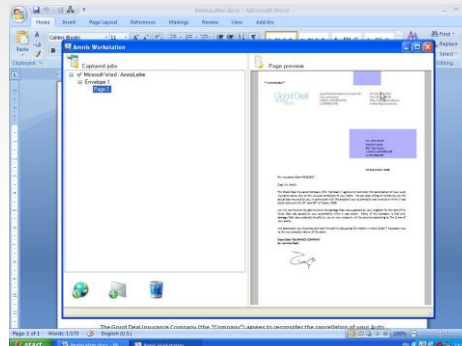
AnnexLetter.docx - Microsoft Word

Home Insert Page Layout References Mailings Review View Add-Ins

Paste

Clipboard

Calibri (Body)

Find

Replace

Select

Editing

Annix Workstation

Captured jobs

Page preview

Microsoft Word - AnnexLetter

Envelope 1

Page 1

Good Deal

The Good Deal Insurance Company (the "Company") agrees to reconsider the cancellation of your auto

Page: 1 of 1 Words: 1,570 English (U.S.)

100%

start